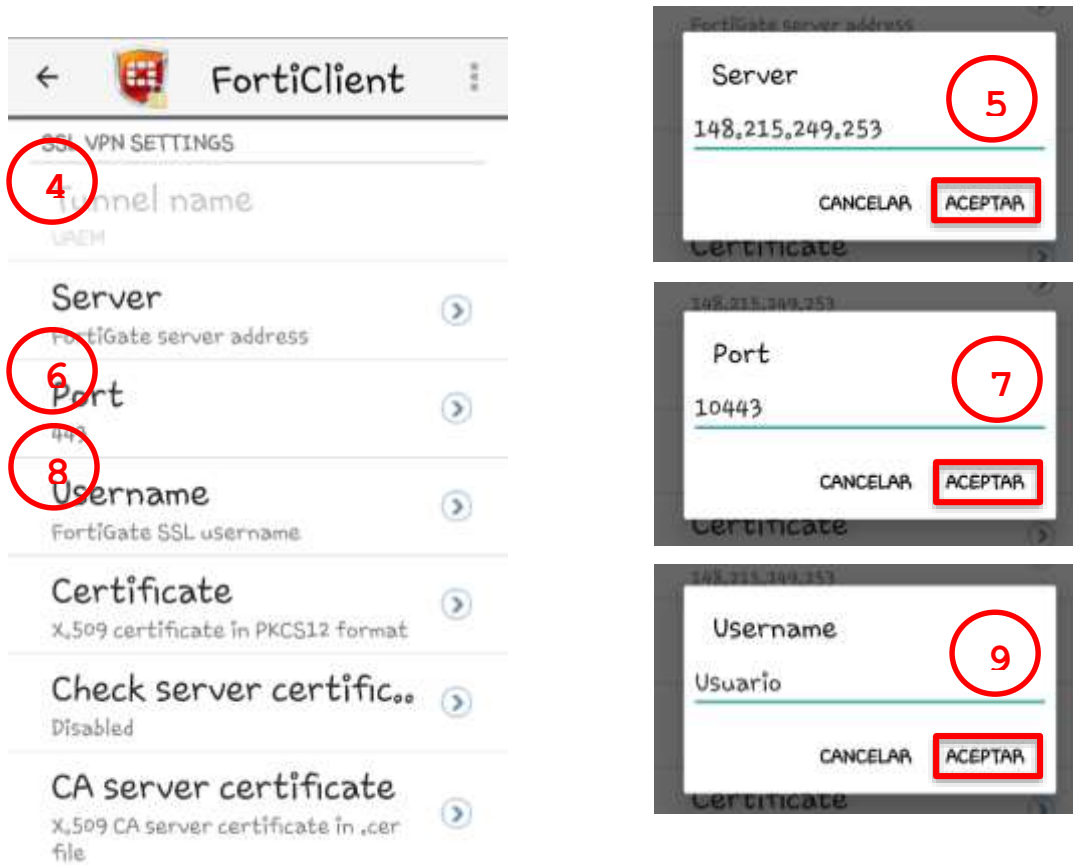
FortiClient

SSL VPN SETTINGS

4

Tunnel name
UAEM

Server
FortiGate server address

6

Port
443

8

Username
FortiGate SSL username

Certificate
X.509 certificate in PKCS12 format

Check server certific...
Disabled

CA server certificate
X.509 CA server certificate in .cer file

FortiGate server address

Server

5

148.215.249.253

CANCELAR ACEPTAR

Certificate

148.215.249.253

Port

7

10443

CANCELAR ACEPTAR

Certificate

148.215.249.253

Username

9

Usuario

CANCELAR ACEPTAR

Certificate